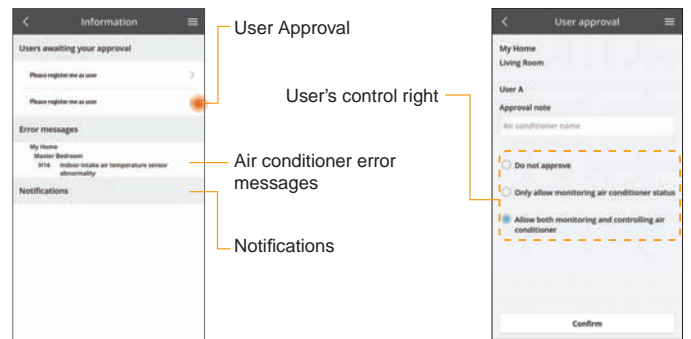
Information

Users awaiting your approval

Please register me as user

Please register me as user

Error messages

My Home
Master Bedroom
H14 Indoor intake air temperature sensor abnormality

Notifications

User Approval

Air conditioner error messages

Notifications

User's control right

User approval

My Home
Living Room

User A

Approval note

Air conditioner name

Do not approve

Only allow monitoring air conditioner status

Allow both monitoring and controlling air conditioner

Confirm